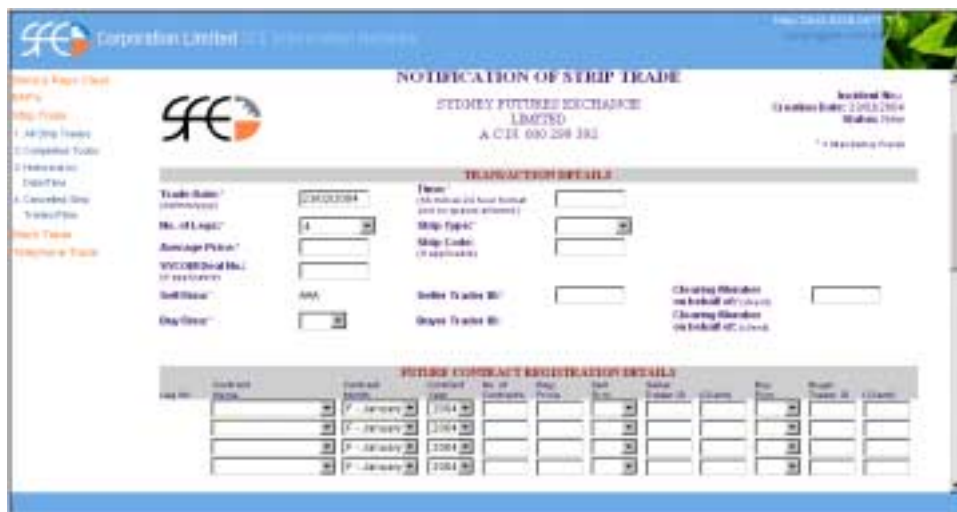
SFE Corporation Limited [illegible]

NOTIFICATION OF STRIP TRADE

SFE

SYDNEY FUTURES EXCHANGE LIMITED
A.C.N. 000 299 392

Incident No.:
Creation Date: 23/03/2004
Status: New

* = Mandatory Fields

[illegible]
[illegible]
Strip Trade
1. All Strip Trades
2. Completed Trades
3. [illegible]
4. Cancelled Strip Trades/Files
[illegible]
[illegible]

TRANSACTION DETAILS

Trade Date:* 23/03/2004
Time:*
No. of Legs:* 4
Strip Type:*
Average Price:*
Strip Code:
SYCOM Deal No.:
Sell Base:* AAA
Seller Trader ID:*
Clearing Member on behalf of:
Buy Base:*
Buyer Trader ID:
Clearing Member on behalf of:

FUTURE CONTRACT REGISTRATION DETAILS

| Leg No. | Contract Name | Contract Month | Contract Year | No. of Contracts | Leg Price | Sell Base | Seller Trader ID | Client | Buy Base | Buyer Trader ID | Client |
|---|---|---|---|---|---|---|---|---|---|---|---|
| | | F - January | 2004 | | | | | | | | |
| | | F - January | 2004 | | | | | | | | |
| | | F - January | 2004 | | | | | | | | |
| | | F - January | 2004 | | | | | | | | |